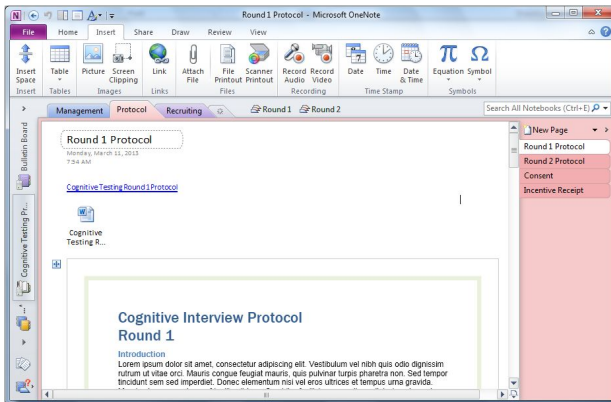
Round 1 Protocol - Microsoft OneNote

File Home Insert Share Draw Review View

Insert Space | Table | Picture | Screen Clipping | Link | Attach File | File Printout | Scanner Printout | Record Audio | Record Video | Date | Time | Date & Time | Equation | Symbol

Insert | Tables | Images | Links | Files | Recording | Time Stamp | Symbols

Management | Protocol | Recruiting | Round 1 | Round 2

Search All Notebooks (Ctrl+E)

Bulletin Board

Cognitive Testing Pr...

Round 1 Protocol

Monday, March 11, 2013
7:54 AM

Cognitive Testing Round 1 Protocol

Cognitive Testing R...

Cognitive Interview Protocol
Round 1

Introduction
Lorem ipsum dolor sit amet, consectetur adipiscing elit. Vestibulum vel nibh quis odio dignissim rutrum ut vitae orci. Mauris congue feugiat mauris, quis pulvinar turpis pharetra non. Sed tempor tincidunt sem sed imperdiet. Donec elementum nisi vel eros ultrices et tempus urna gravida.

New Page

Round 1 Protocol

Round 2 Protocol

Consent

Incentive Receipt